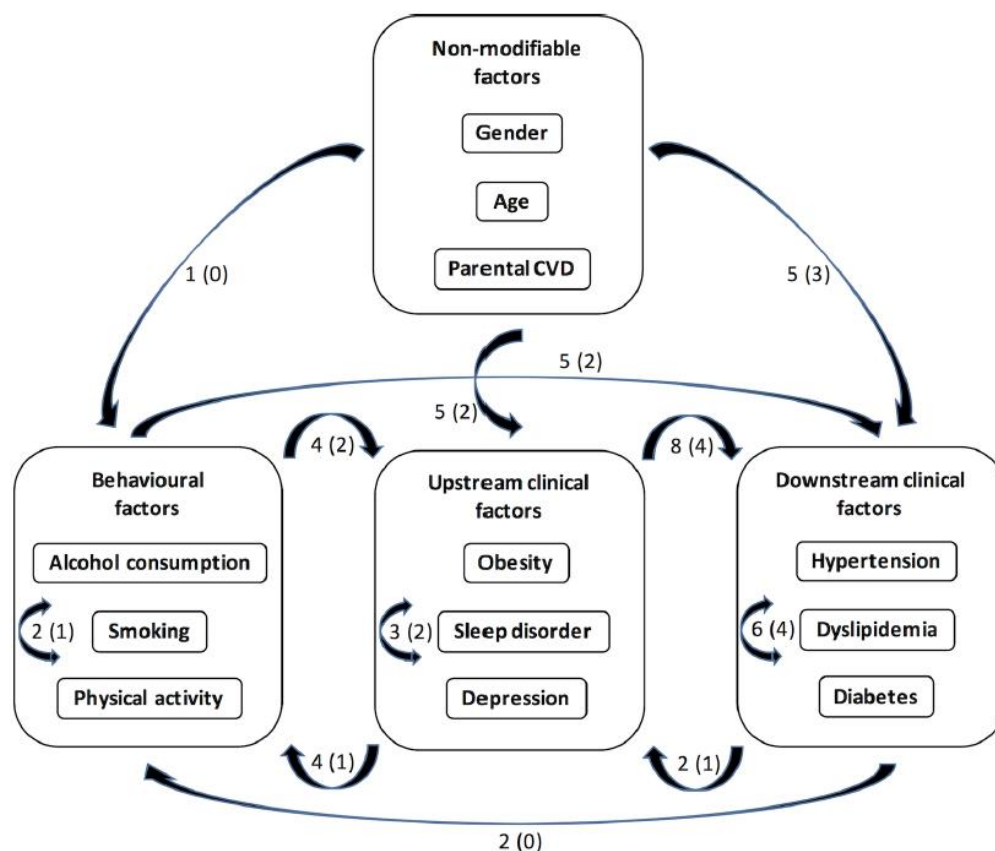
Non-modifiable factors

Gender

Age

Parental CVD

1 (0)

5 (3)

5 (2)

5 (2)

4 (2)

8 (4)

Behavioural factors

Alcohol consumption

2 (1)

Smoking

Physical activity

Upstream clinical factors

Obesity

3 (2)

Sleep disorder

Depression

Downstream clinical factors

Hypertension

6 (4)

Dyslipidemia

Diabetes

4 (1)

2 (1)

2 (0)